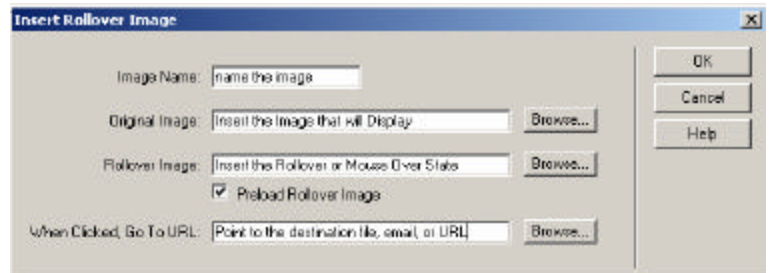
Insert Rollover Image

Image Name: name the image

Original Image: Insert the Image that will Display

Browse...

Rollover Image: Insert the Rollover or Mouse Over State

Browse...

Preload Rollover Image

When Clicked, Go To URL: Point to the destination file, email, or URL

Browse...

OK

Cancel

Help